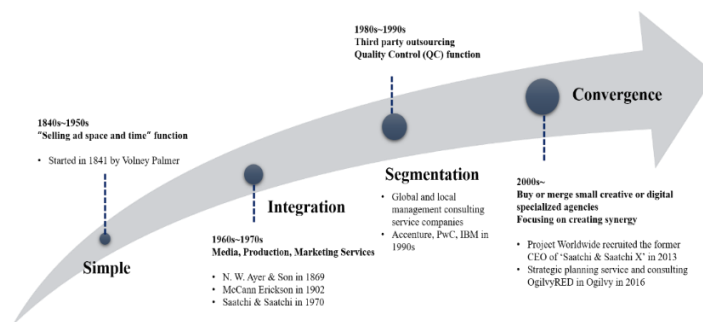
1840s~1950s
"Selling ad space and time" function

• Started in 1841 by Volney Palmer

Simple

Integration

1960s~1970s
Media, Production, Marketing Services

• N. W. Ayer & Son in 1869
• McCann Erickson in 1902
• Saatchi & Saatchi in 1970

1980s~1990s
Third party outsourcing
Quality Control (QC) function

Segmentation

• Global and local management consulting service companies
• Accenture, PwC, IBM in 1990s

Convergence

2000s~
Buy or merge small creative or digital specialized agencies
Focusing on creating synergy

• Project Worldwide recruited the former CEO of 'Saatchi & Saatchi X' in 2013
• Strategic planning service and consulting OgilvyRED in Ogilvy in 2016